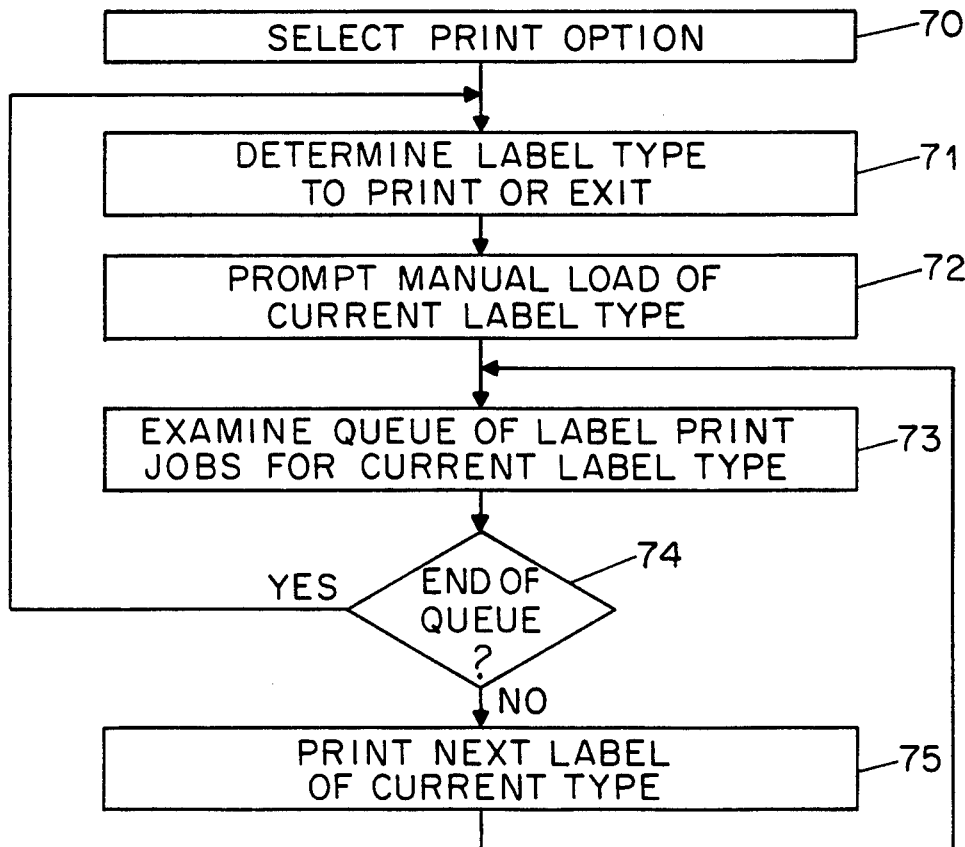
SELECT PRINT OPTION
70

DETERMINE LABEL TYPE TO PRINT OR EXIT
71

PROMPT MANUAL LOAD OF CURRENT LABEL TYPE
72

EXAMINE QUEUE OF LABEL PRINT JOBS FOR CURRENT LABEL TYPE
73

YES

END OF QUEUE ?
74

NO

PRINT NEXT LABEL OF CURRENT TYPE
75